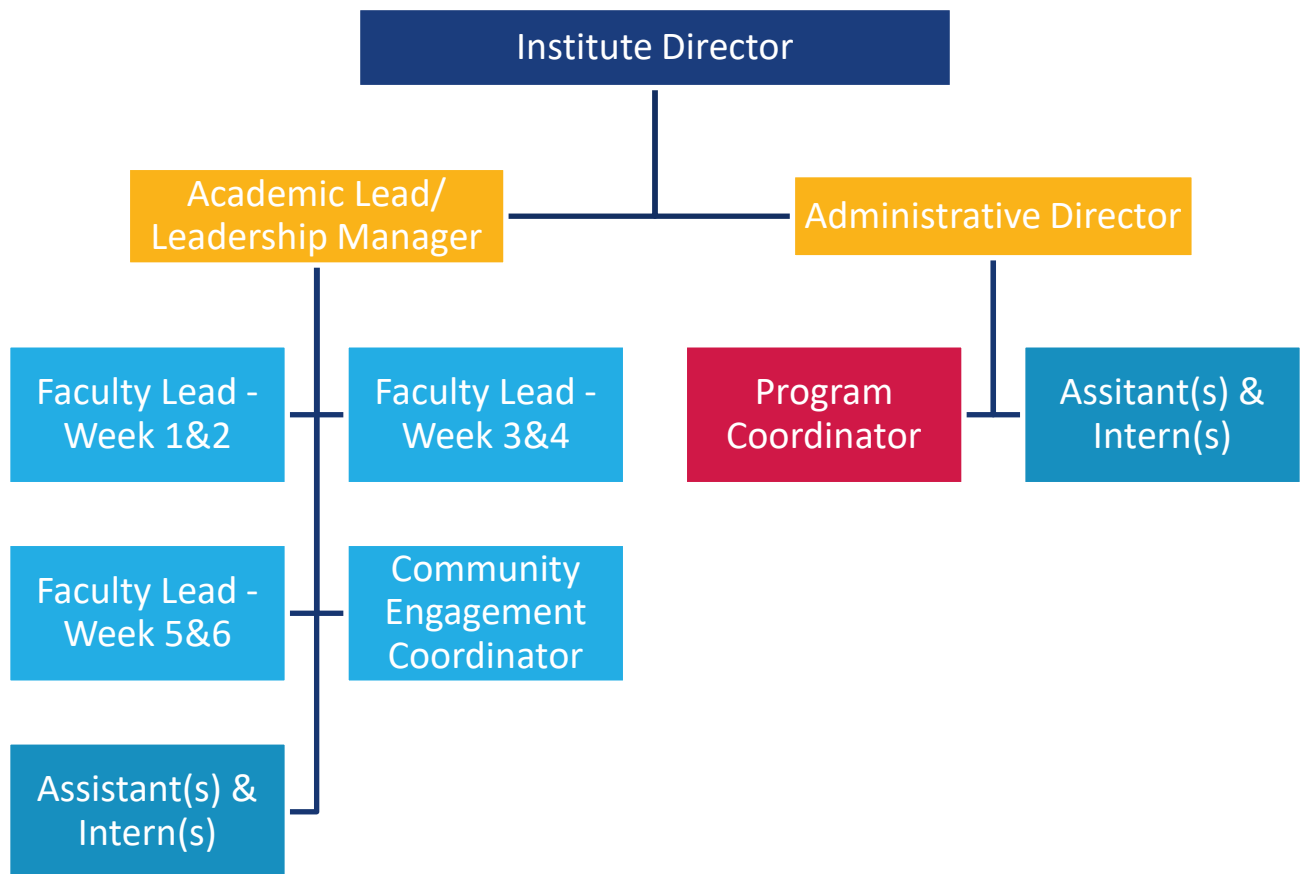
Institute Director

Academic Lead/ Leadership Manager

Administrative Director

Faculty Lead - Week 1&2

Faculty Lead - Week 3&4

Program Coordinator

Assitant(s) & Intern(s)

Faculty Lead - Week 5&6

Community Engagement Coordinator

Assistant(s) & Intern(s)